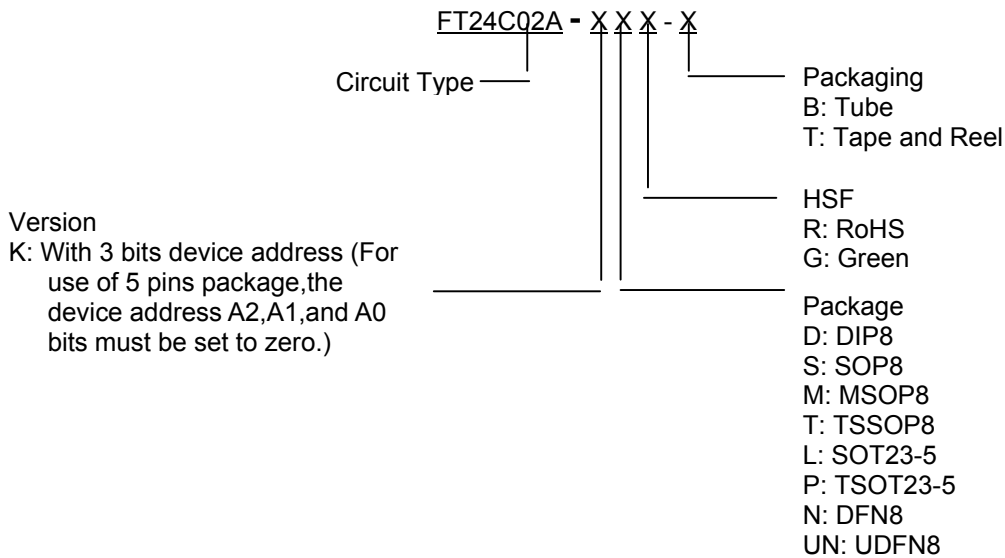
FT24C02A - X X X - X

Circuit Type

Packaging
B: Tube
T: Tape and Reel

HSF
R: RoHS
G: Green

Version
K: With 3 bits device address (For use of 5 pins package,the device address A2,A1,and A0 bits must be set to zero.)

Package
D: DIP8
S: SOP8
M: MSOP8
T: TSSOP8
L: SOT23-5
P: TSOT23-5
N: DFN8
UN: UDFN8